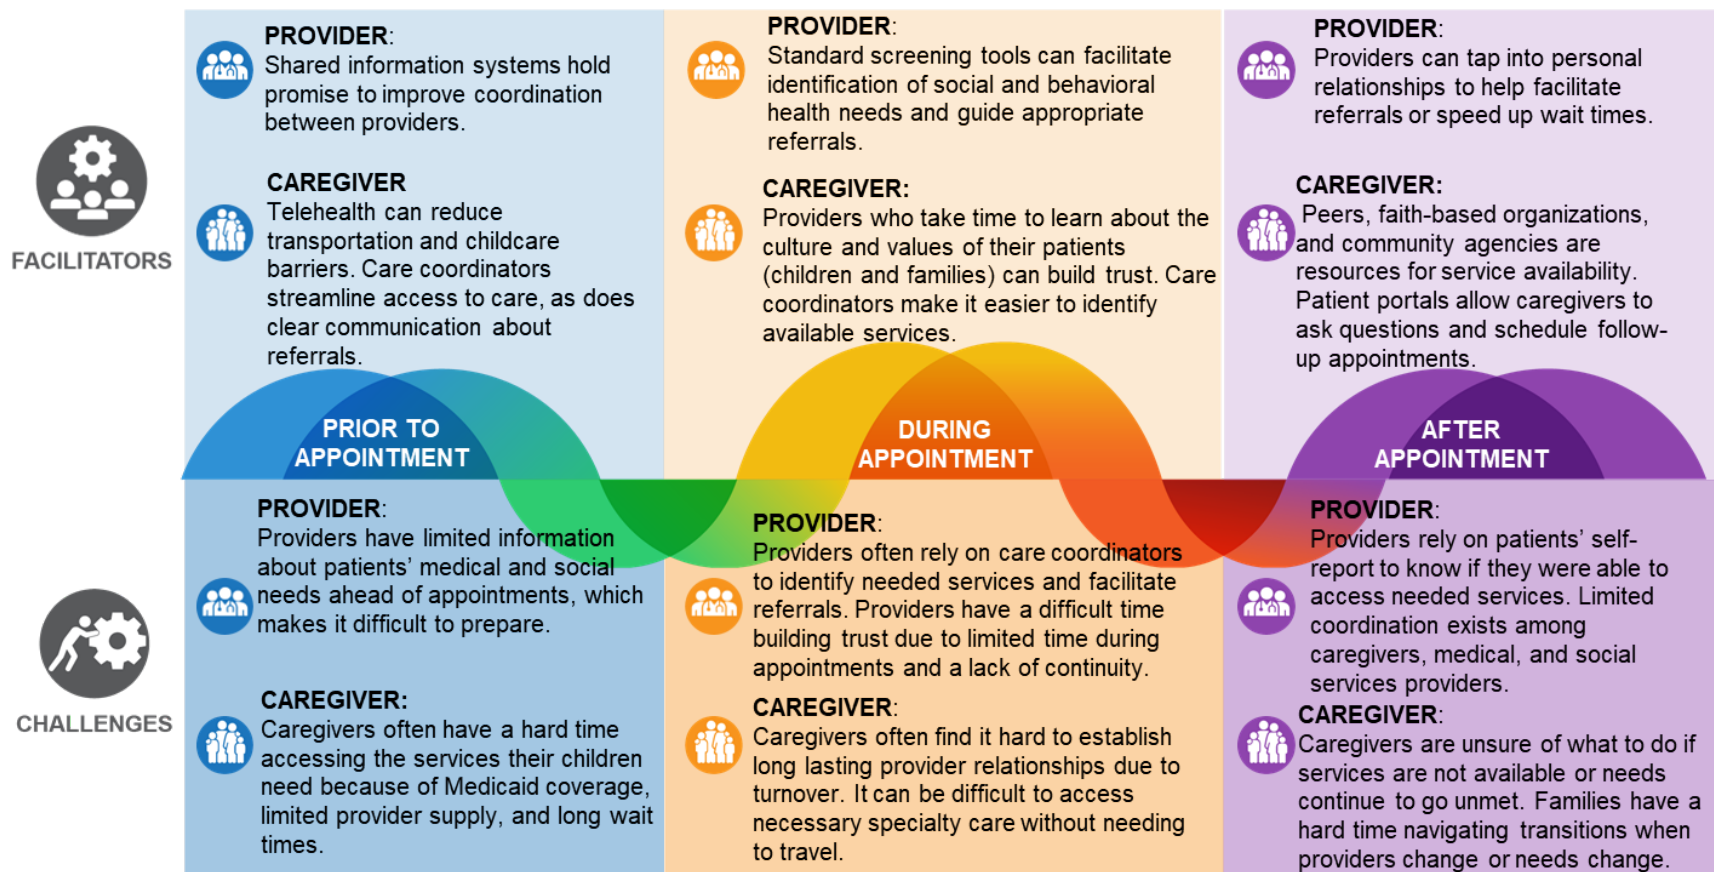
FACILITATORS

PROVIDER:
Shared information systems hold promise to improve coordination between providers.

CAREGIVER
Telehealth can reduce transportation and childcare barriers. Care coordinators streamline access to care, as does clear communication about referrals.

PROVIDER:
Standard screening tools can facilitate identification of social and behavioral health needs and guide appropriate referrals.

CAREGIVER:
Providers who take time to learn about the culture and values of their patients (children and families) can build trust. Care coordinators make it easier to identify available services.

PROVIDER:
Providers can tap into personal relationships to help facilitate referrals or speed up wait times.

CAREGIVER:
Peers, faith-based organizations, and community agencies are resources for service availability. Patient portals allow caregivers to ask questions and schedule follow-up appointments.

PRIOR TO APPOINTMENT

DURING APPOINTMENT

AFTER APPOINTMENT

CHALLENGES

PROVIDER:
Providers have limited information about patients' medical and social needs ahead of appointments, which makes it difficult to prepare.

CAREGIVER:
Caregivers often have a hard time accessing the services their children need because of Medicaid coverage, limited provider supply, and long wait times.

PROVIDER:
Providers often rely on care coordinators to identify needed services and facilitate referrals. Providers have a difficult time building trust due to limited time during appointments and a lack of continuity.

CAREGIVER:
Caregivers often find it hard to establish long lasting provider relationships due to turnover. It can be difficult to access necessary specialty care without needing to travel.

PROVIDER:
Providers rely on patients' self-report to know if they were able to access needed services. Limited coordination exists among caregivers, medical, and social services providers.

CAREGIVER:
Caregivers are unsure of what to do if services are not available or needs continue to go unmet. Families have a hard time navigating transitions when providers change or needs change.